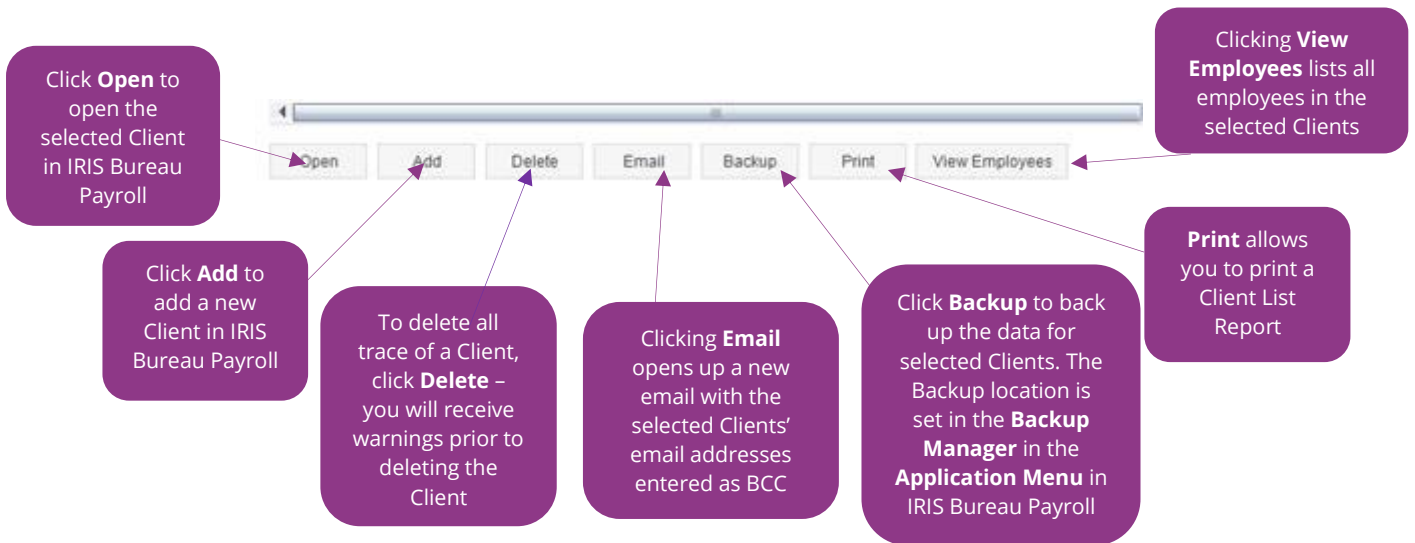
Clicking **View Employees** lists all employees in the selected Clients

Click **Open** to open the selected Client in IRIS Bureau Payroll

Open Add Delete Email Backup Print View Employees

Print allows you to print a Client List Report

Click **Add** to add a new Client in IRIS Bureau Payroll

To delete all trace of a Client, click **Delete** – you will receive warnings prior to deleting the Client

Clicking **Email** opens up a new email with the selected Clients' email addresses entered as BCC

Click **Backup** to back up the data for selected Clients. The Backup location is set in the **Backup Manager** in the **Application Menu** in IRIS Bureau Payroll